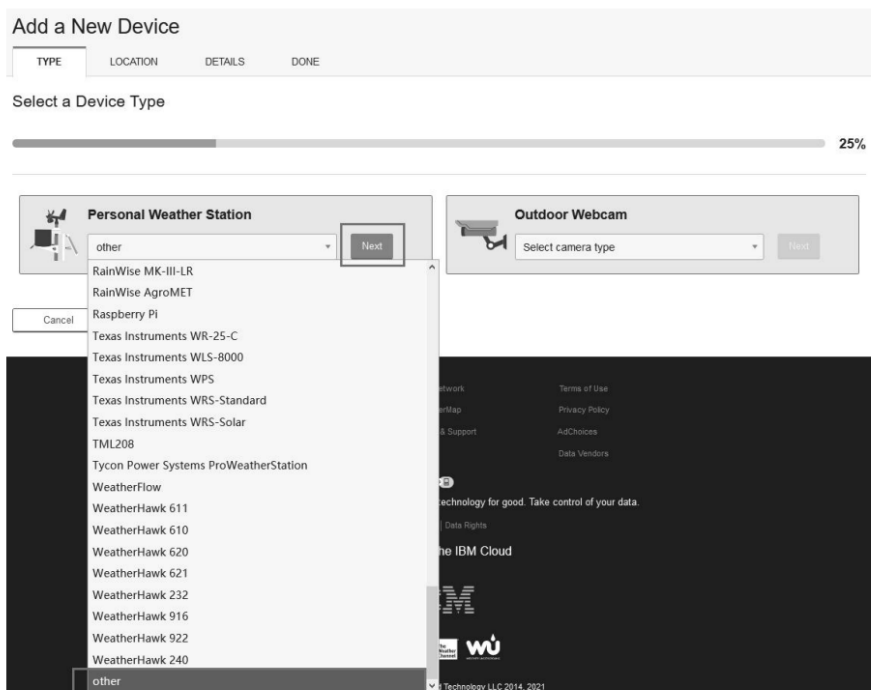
Add a New Device

TYPE LOCATION DETAILS DONE

Select a Device Type

25%

Personal Weather Station

other

Next

Outdoor Webcam

Select camera type

Next

RainWise MK-III-LR
RainWise AgroMET
Raspberry Pi
Texas Instruments WR-25-C
Texas Instruments WLS-8000
Texas Instruments WPS
Texas Instruments WRS-Standard
Texas Instruments WRS-Solar
TML208
Tycon Power Systems ProWeatherStation
WeatherFlow
WeatherHawk 611
WeatherHawk 610
WeatherHawk 620
WeatherHawk 621
WeatherHawk 232
WeatherHawk 916
WeatherHawk 922
WeatherHawk 240
other

Cancel

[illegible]etwork
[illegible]erMap
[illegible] & Support

Terms of Use
Privacy Policy
AdChoices
Data Vendors

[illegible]echnology for good. Take control of your data.

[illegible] Data Rights

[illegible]he IBM Cloud

The Weather Channel

WU

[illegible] Technology LLC 2014, 2021